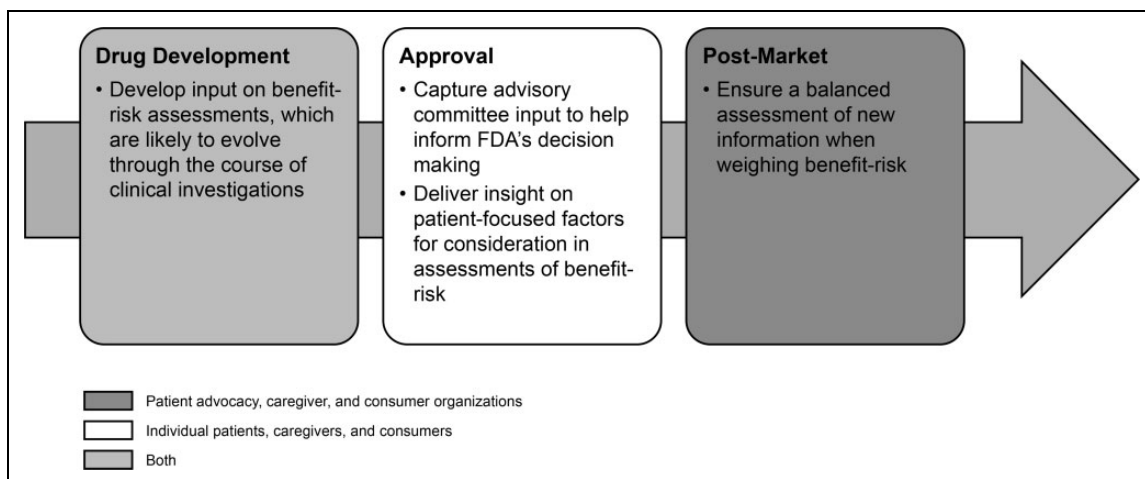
Drug Development

• Develop input on benefit-risk assessments, which are likely to evolve through the course of clinical investigations

Approval

• Capture advisory committee input to help inform FDA's decision making

• Deliver insight on patient-focused factors for consideration in assessments of benefit-risk

Post-Market

• Ensure a balanced assessment of new information when weighing benefit-risk

Patient advocacy, caregiver, and consumer organizations

Individual patients, caregivers, and consumers

Both